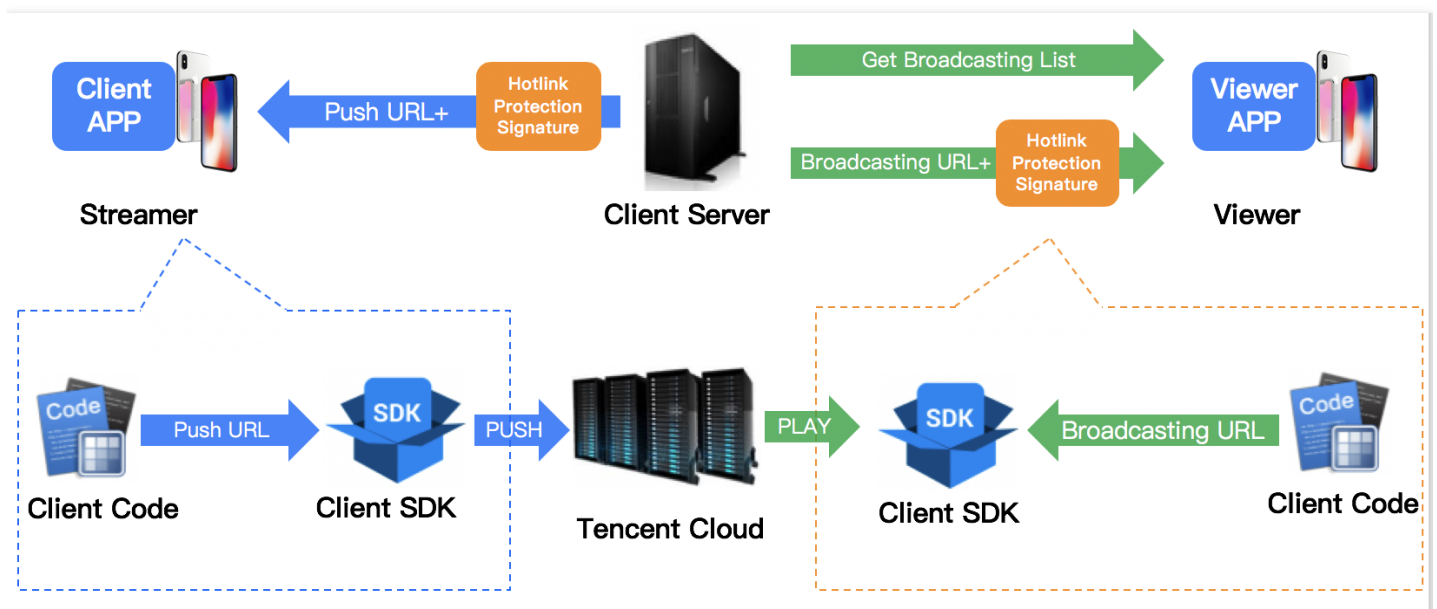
Client APP

Push URL+

Hotlink Protection Signature

Get Broadcasting List

Viewer APP

Broadcasting URL+

Hotlink Protection Signature

Streamer

Client Server

Viewer

Code

Push URL

SDK

PUSH

PLAY

SDK

Broadcasting URL

Code

Client Code

Client SDK

Tencent Cloud

Client SDK

Client Code